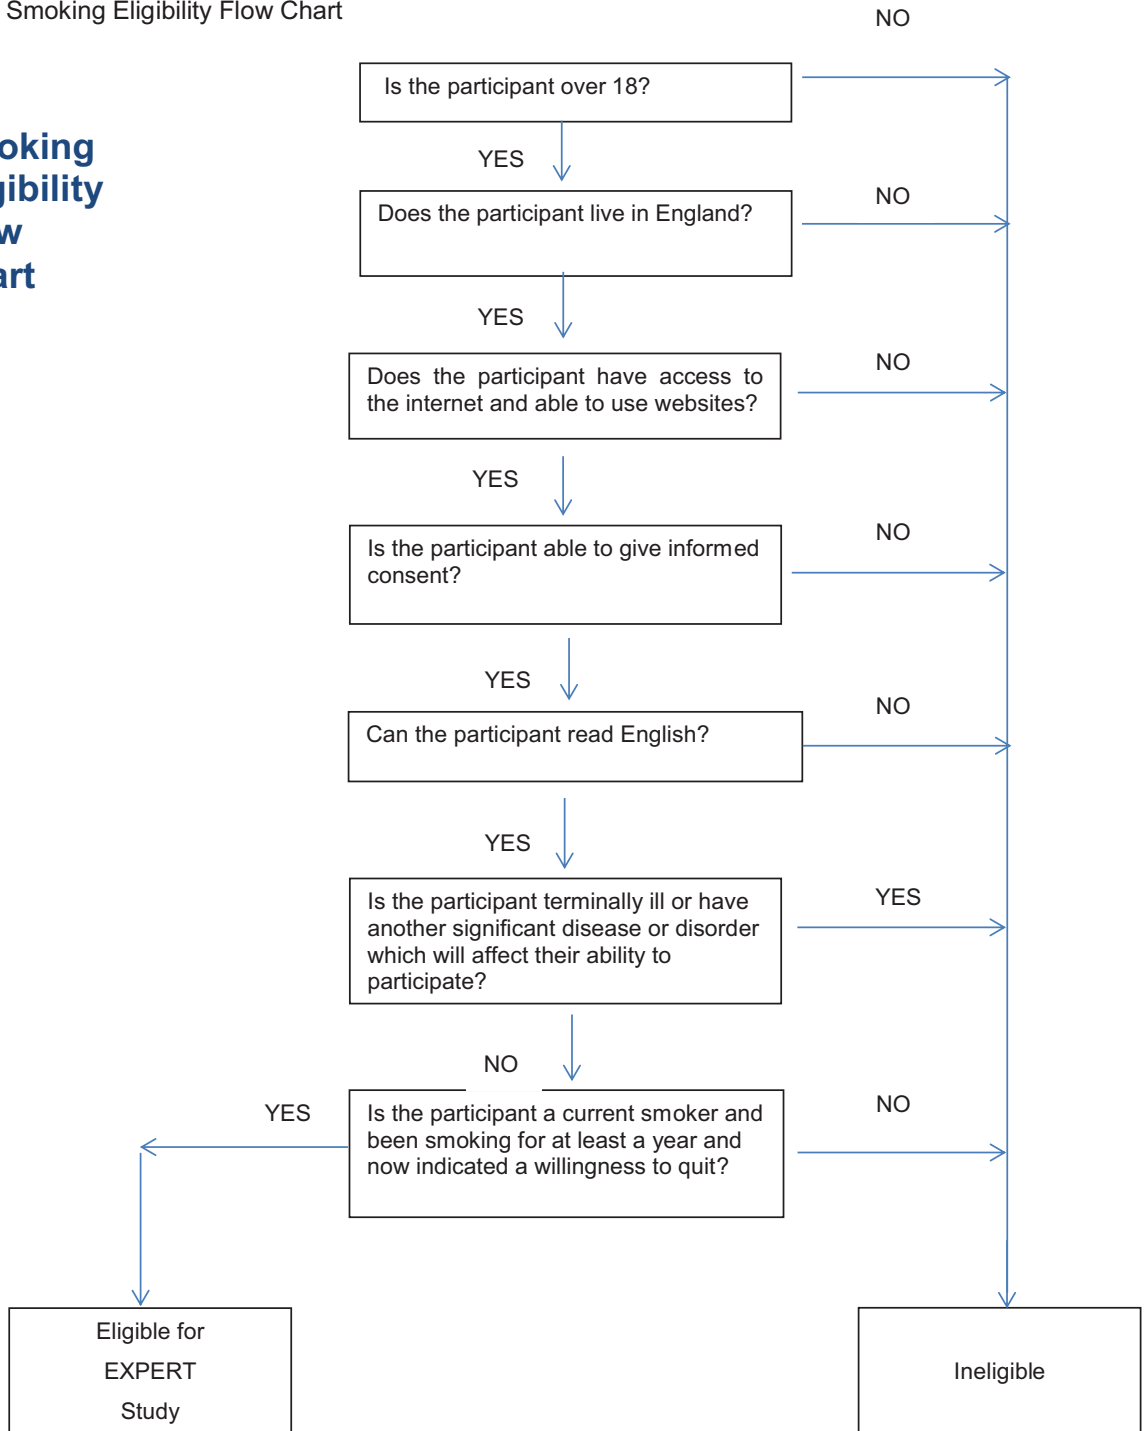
Smoking Eligibility Flow Chart

oking
gibility
w
art

NO

Is the participant over 18?

YES

Does the participant live in England?

NO

YES

Does the participant have access to the internet and able to use websites?

NO

YES

Is the participant able to give informed consent?

NO

YES

Can the participant read English?

NO

YES

Is the participant terminally ill or have another significant disease or disorder which will affect their ability to participate?

YES

NO

YES

Is the participant a current smoker and been smoking for at least a year and now indicated a willingness to quit?

NO

Eligible for EXPERT Study

Ineligible